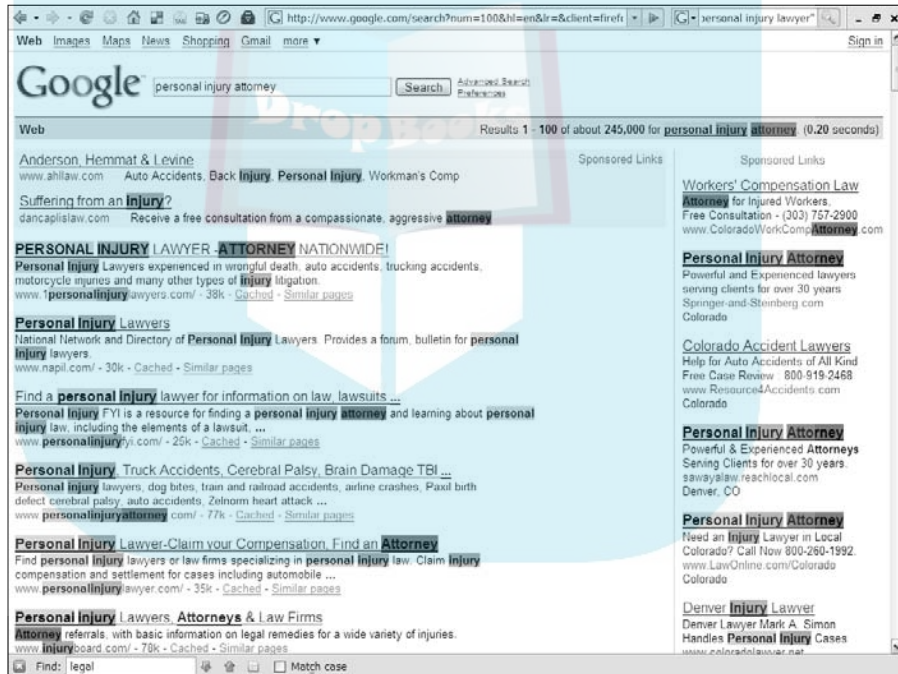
http://www.google.com/search?num=100&hl=en&lr=&client=firefo

personal injury lawyer"

Web Images Maps News Shopping Gmail more ▾

Sign in

Google personal injury attorney Search Advanced Search Preferences

Web

Results 1 - 100 of about 245,000 for personal injury attorney. (0.20 seconds)

Sponsored Links

Anderson, Hemmat & Levine
www.ahllaw.com Auto Accidents, Back Injury, Personal Injury, Workman's Comp

Suffering from an Injury?
dancaplislaw.com Receive a free consultation from a compassionate, aggressive attorney

PERSONAL INJURY LAWYER -ATTORNEY NATIONWIDE!
Personal Injury Lawyers experienced in wrongful death, auto accidents, trucking accidents, motorcycle injuries and many other types of injury litigation.
www.1personalinjurylawyers.com/ - 38k - Cached - Similar pages

Personal Injury Lawyers
National Network and Directory of Personal Injury Lawyers. Provides a forum, bulletin for personal injury lawyers.
www.napil.com/ - 30k - Cached - Similar pages

Find a personal injury lawyer for information on law, lawsuits ...
Personal Injury FYI is a resource for finding a personal injury attorney and learning about personal injury law, including the elements of a lawsuit, ...
www.personalinjuryfyi.com/ - 25k - Cached - Similar pages

Personal Injury, Truck Accidents, Cerebral Palsy, Brain Damage TBI ...
Personal injury lawyers, dog bites, train and railroad accidents, airline crashes, Paxil birth defect cerebral palsy, auto accidents, Zelnorm heart attack ...
www.personalinjuryattorney.com/ - 77k - Cached - Similar pages

Personal Injury Lawyer-Claim your Compensation. Find an Attorney
Find personal injury lawyers or law firms specializing in personal injury law. Claim injury compensation and settlement for cases including automobile ...
www.personalinjurylawyer.com/ - 35k - Cached - Similar pages

Personal Injury Lawyers, Attorneys & Law Firms
Attorney referrals, with basic information on legal remedies for a wide variety of injuries.
www.injuryboard.com/ - 70k - Cached - Similar pages

Sponsored Links

Workers' Compensation Law
Attorney for Injured Workers, Free Consultation - (303) 757-2900
www.ColoradoWorkCompAttorney.com

Personal Injury Attorney
Powerful and Experienced lawyers serving clients for over 30 years
Springer-and-Steinberg.com
Colorado

Colorado Accident Lawyers
Help for Auto Accidents of All Kind
Free Case Review : 800-919-2468
www.Resource4Accidents.com
Colorado

Personal Injury Attorney
Powerful & Experienced Attorneys
Serving Clients for over 30 years.
sawayalaw.reachlocal.com
Denver, CO

Personal Injury Attorney
Need an Injury Lawyer in Local Colorado? Call Now 800-260-1992.
www.LawOnline.com/Colorado
Colorado

Denver Injury Lawyer
Denver Lawyer Mark A. Simon
Handles Personal Injury Cases
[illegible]

Find: legal Match case